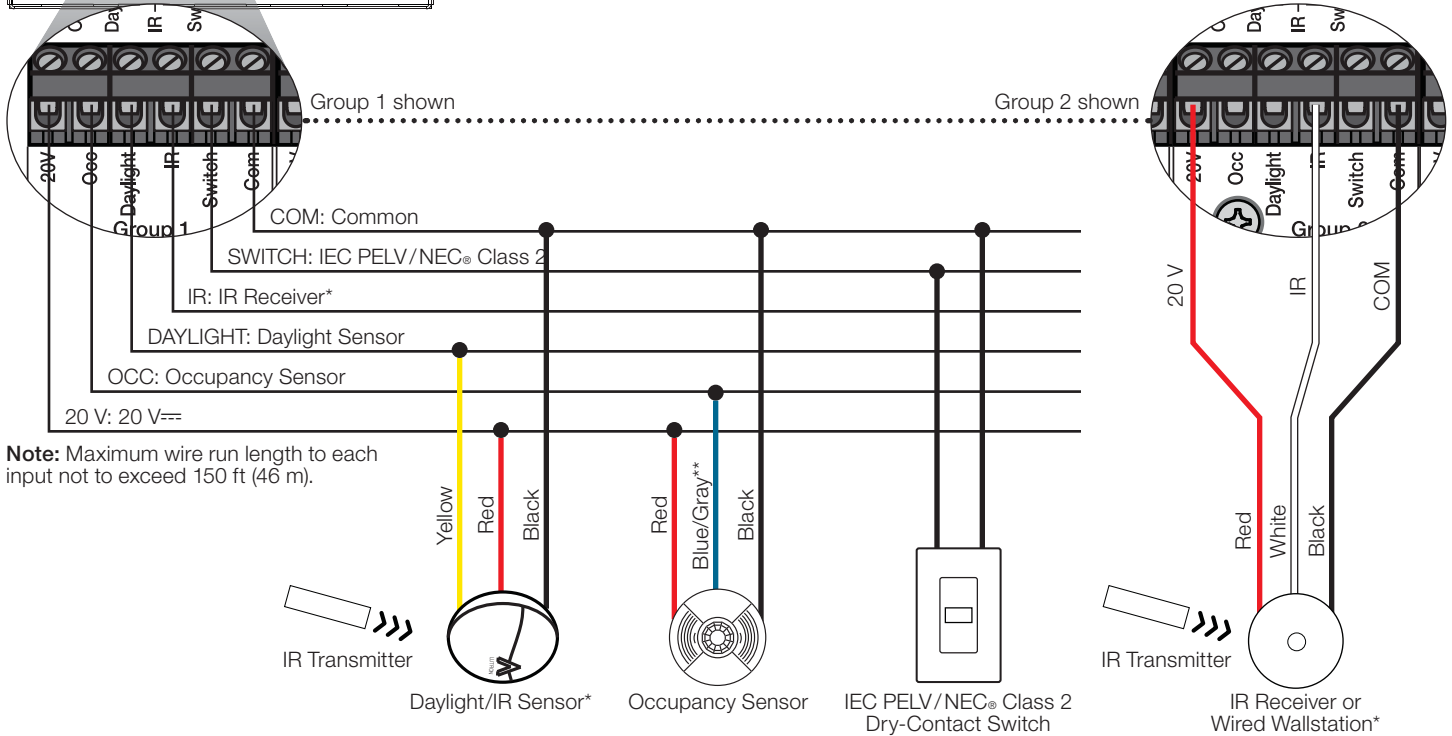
20V
Occ
Daylight
IR
Switch
Com
Group 1

Group 1 shown

Group 2 shown

20V
Occ
Daylight
IR
Switch
Com
Group 2

COM: Common

SWITCH: IEC PELV/NEC® Class 2

IR: IR Receiver*

DAYLIGHT: Daylight Sensor

OCC: Occupancy Sensor

20 V: 20 V$\overline{---}$

Note: Maximum wire run length to each input not to exceed 150 ft (46 m).

20 V
IR
COM

Yellow
Red
Black

Red
Blue/Gray**
Black

Red
White
Black

IR Transmitter

Daylight/IR Sensor*

Occupancy Sensor

IEC PELV/NEC® Class 2 Dry-Contact Switch

IR Transmitter

IR Receiver or Wired Wallstation*